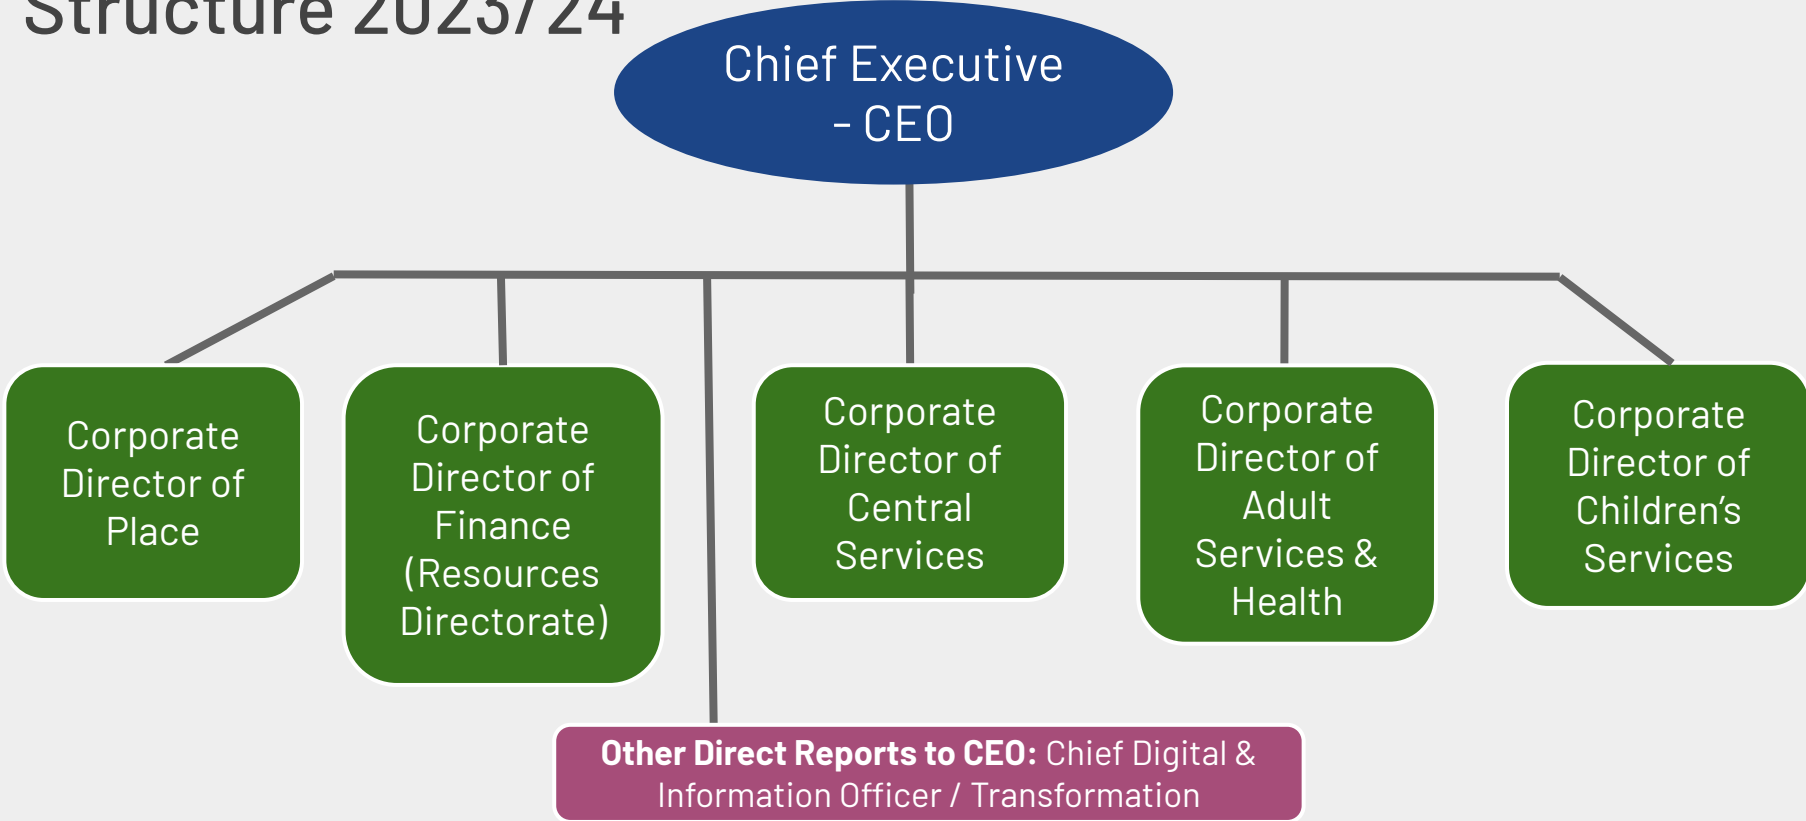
Structure 2023/24

Chief Executive - CEO

Corporate Director of Place

Corporate Director of Finance (Resources Directorate)

Corporate Director of Central Services

Corporate Director of Adult Services & Health

Corporate Director of Children's Services

**Other Direct Reports to CEO:** Chief Digital & Information Officer / Transformation